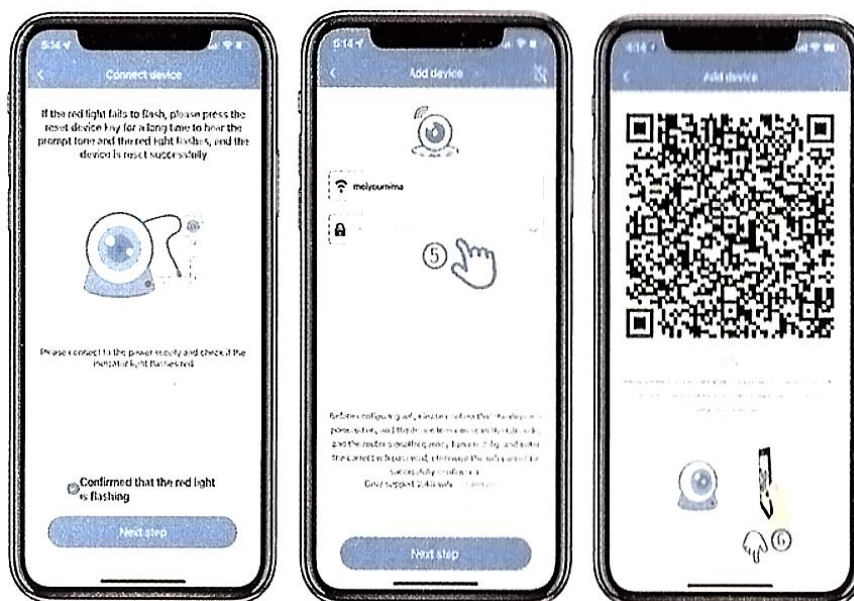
5:14

Connect device

If the red light fails to flash, please press the reset device key for a long time to hear the prompt tone and the red light flashes, and the device is reset successfully

Please connect to the power supply and check if the indicator light flashes red

Confirmed that the red light is flashing

Next step

5:14

Add device

meiyoumima

⑤

Before configuring wifi, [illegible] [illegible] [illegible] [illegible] and the router's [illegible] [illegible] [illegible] the correct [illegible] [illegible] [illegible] Only support 2.4G wifi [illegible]

Next step

5:14

Add device

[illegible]

⑥